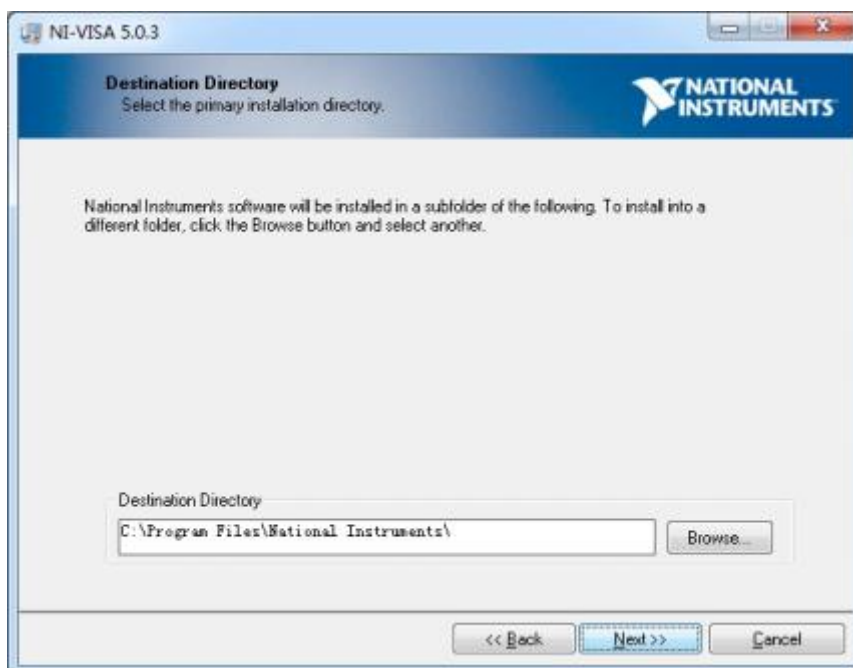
NI-VISA 5.0.3

Destination Directory
Select the primary installation directory.

NATIONAL INSTRUMENTS

National Instruments software will be installed in a subfolder of the following. To install into a different folder, click the Browse button and select another.

Destination Directory

C:\Program Files\National Instruments\

Browse...

<< Back

Next >>

Cancel